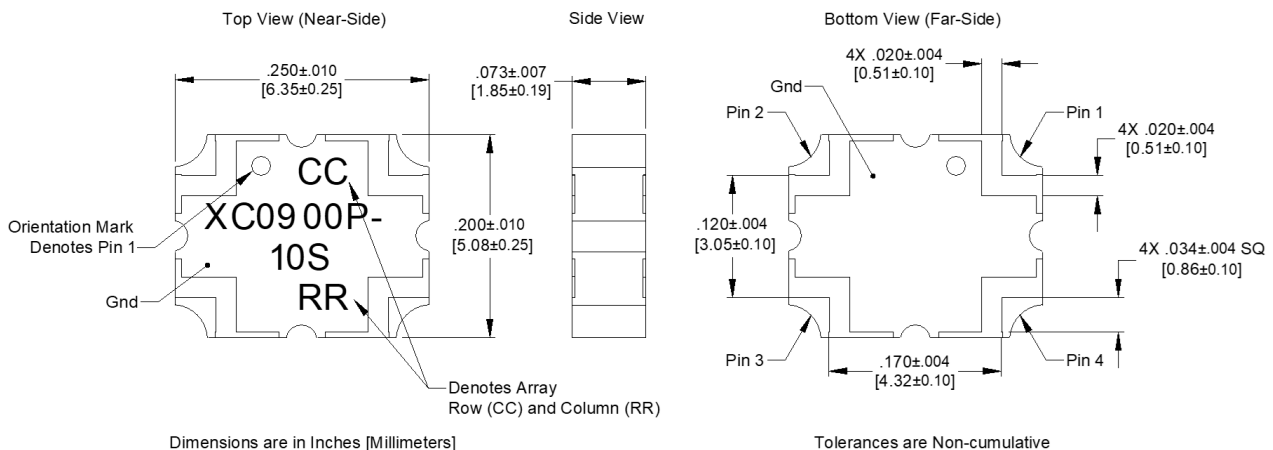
Top View (Near-Side)

Side View

Bottom View (Far-Side)

.250±.010
[6.35±0.25]

.073±.007
[1.85±0.19]

CC
XC0900P-
10S
RR

Orientation Mark
Denotes Pin 1

Gnd

.200±.010
[5.08±0.25]

Denotes Array
Row (CC) and Column (RR)

4X .020±.004
[0.51±0.10]

Gnd

Pin 2

Pin 1

4X .020±.004
[0.51±0.10]

.120±.004
[3.05±0.10]

4X .034±.004 SQ
[0.86±0.10]

Pin 3

.170±.004
[4.32±0.10]

Pin 4

Dimensions are in Inches [Millimeters]

Tolerances are Non-cumulative